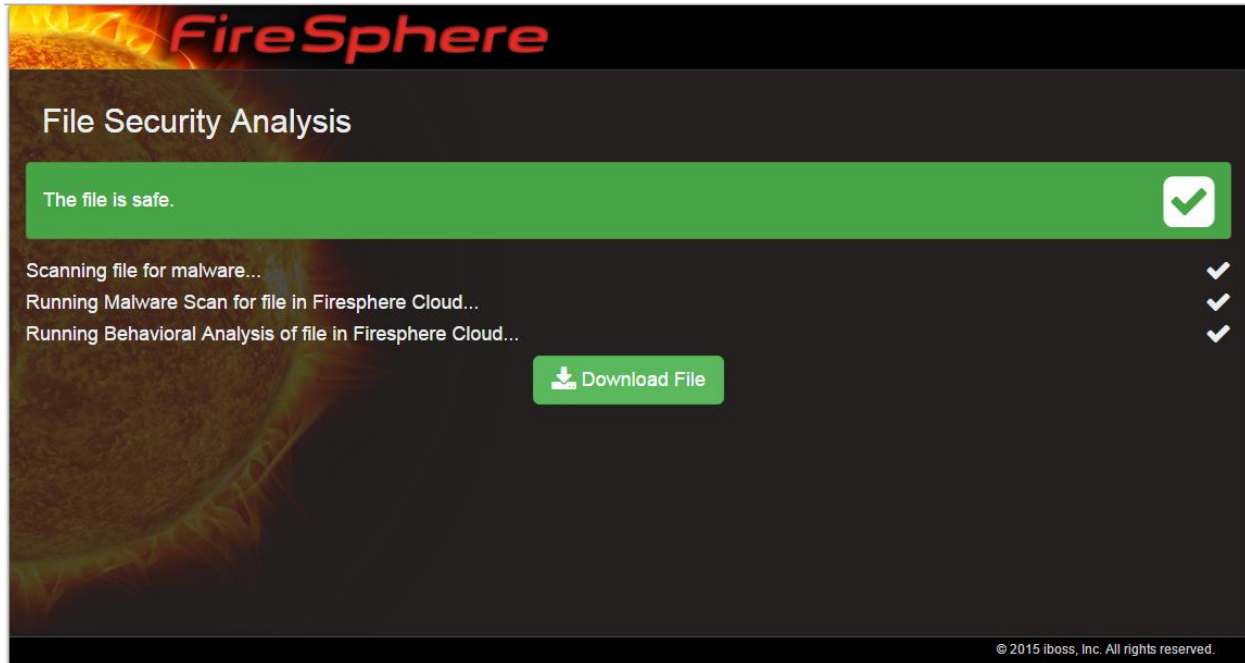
FireSphere

File Security Analysis

The file is safe.

Scanning file for malware...

Running Malware Scan for file in Firesphere Cloud...

Running Behavioral Analysis of file in Firesphere Cloud...

Download File

© 2015 iboss, Inc. All rights reserved.